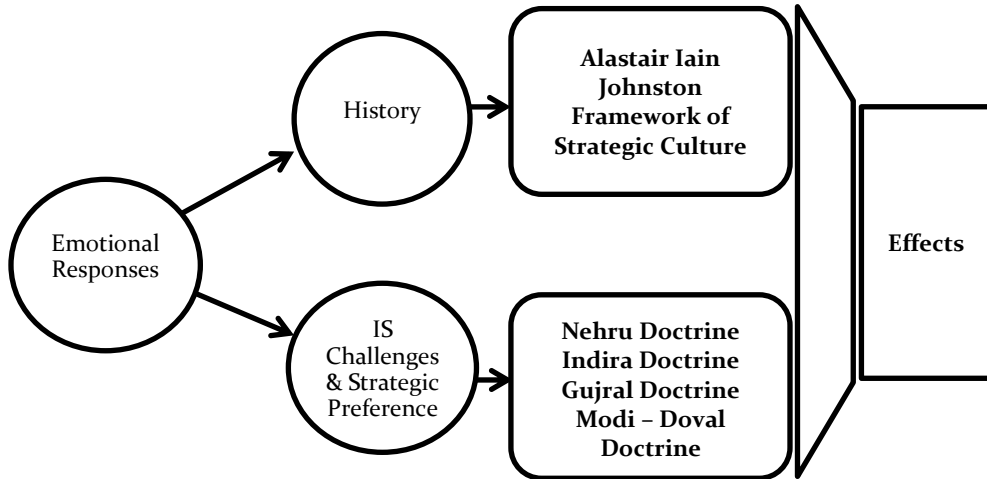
Emotional Responses

History

Alastair Iain Johnston Framework of Strategic Culture

IS Challenges & Strategic Preference

Nehru Doctrine
Indira Doctrine
Gujral Doctrine
Modi – Doval Doctrine

Effects